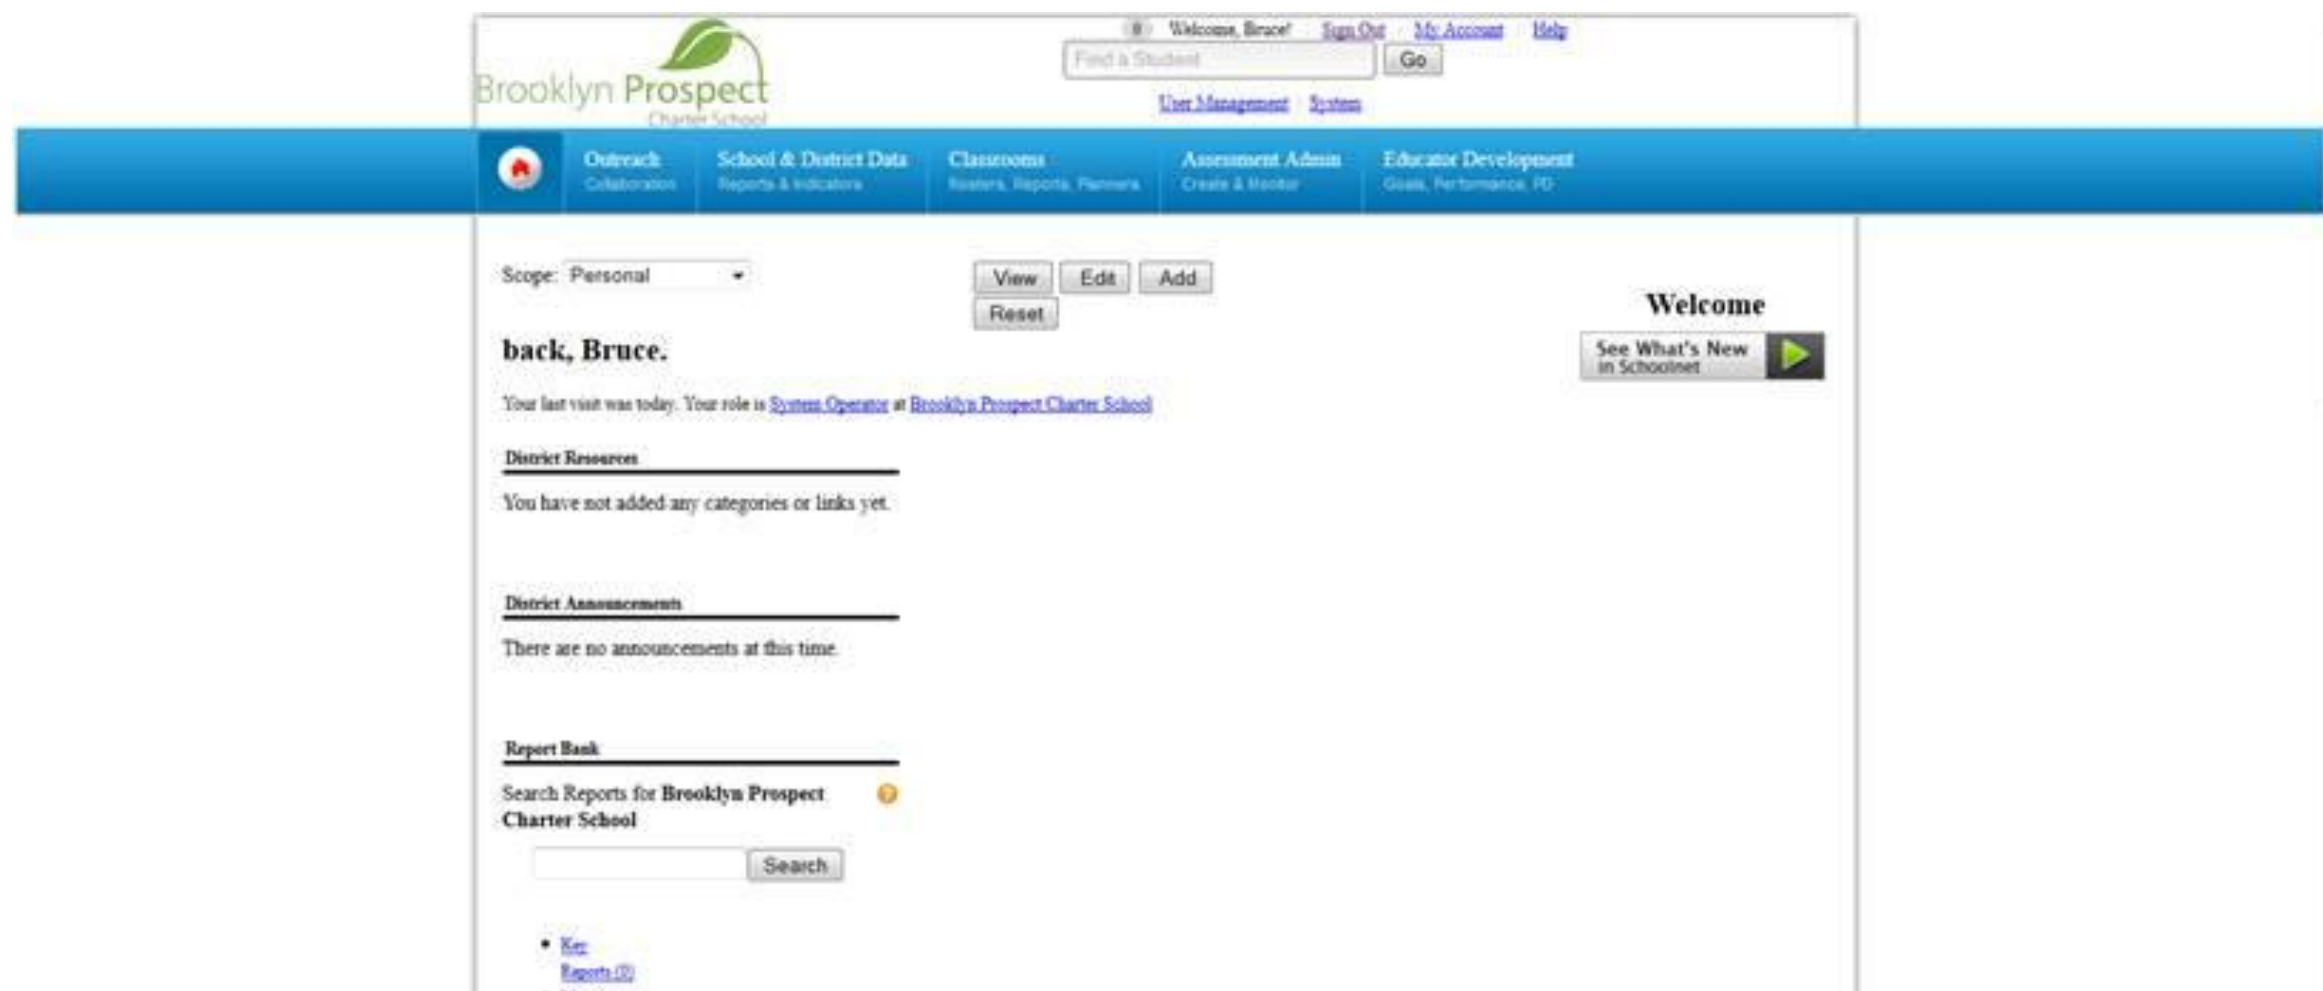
Brooklyn Prospect
Charter School

Welcome, Bruce! Sign Out | My Account | Help

Find a Student Go

User Management | System

Outreach
Collaboration

School & District Data
Reports & Indicators

Classrooms
Rosters, Reports, Planners

Assessment Admin
Create & Monitor

Educator Development
Goals, Performance, PD

Scope: Personal

View Edit Add
Reset

Welcome

back, Bruce.

See What's New in Schoolnet

Your last visit was today. Your role is System Operator at Brooklyn Prospect Charter School

District Resources

You have not added any categories or links yet.

District Announcements

There are no announcements at this time.

Report Bank

Search Reports for **Brooklyn Prospect Charter School**

Search

• Key Reports (1)